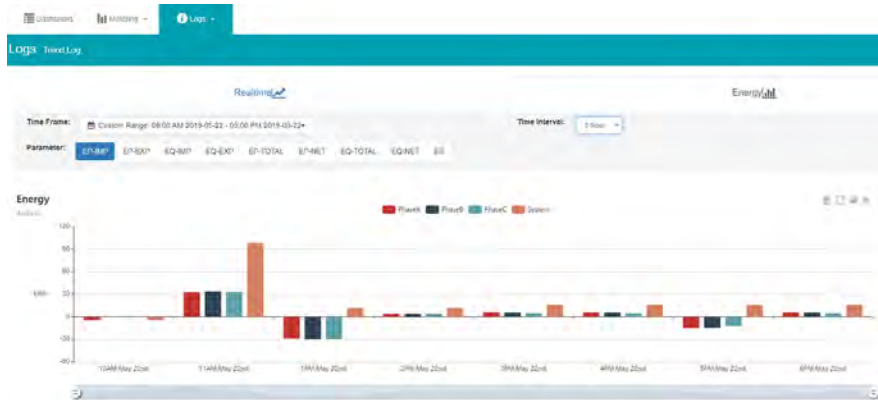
Dashboard | Monitoring | Logs

Logs Trend Log

Realtime

Energy

Time Frame: Custom Range: 08:00 AM 2019-05-22 - 05:00 PM 2019-05-22

Time Interval: 1 Hour

Parameter: EP-IMP EP-EXP EQ-IMP EQ-EXP EP-TOTAL EP-NET EQ-TOTAL EQ-NET ES

Energy

PhaseA PhaseB PhaseC System

kWh

120

80

40

20

0

-20

-40

10AM May 22nd

11AM May 22nd

1PM May 22nd

2PM May 22nd

3PM May 22nd

4PM May 22nd

5PM May 22nd

6PM May 22nd